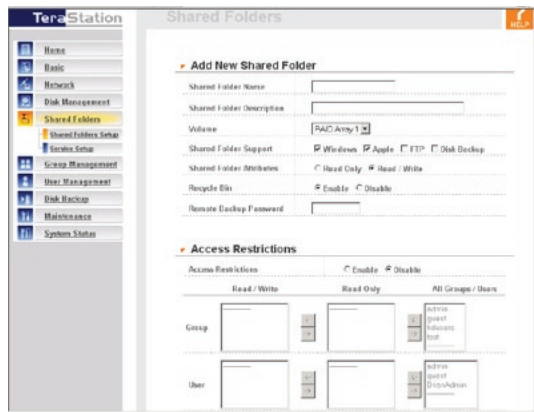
TeraStation

Shared Folders

HELP

Home
Basic
Network
Disk Management
Shared Folders
Shared Folders Setup
Service Setup
Group Management
User Management
Disk Backup
Maintenance
System Status

Add New Shared Folder

Shared Folder Name
Shared Folder Description
Volume RAID Array 1
Shared Folder Support Windows Apple FTP Disk Backup
Shared Folder Attributes Read Only Read / Write
Recycle Bin Enable Disable
Remote Backup Password

Access Restrictions

Access Restrictions Enable Disable

| | Read / Write | | Read Only | | All Groups / Users |
|---|---|---|---|---|---|
| Group | | | | | admin guest hdusers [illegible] |
| User | | | | | admin guest DiscoAdmin |